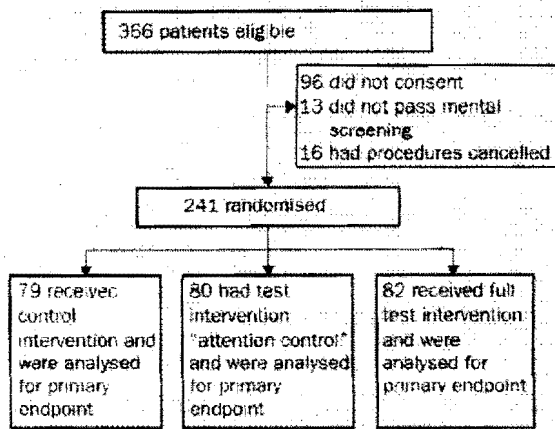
366 patients eligible

96 did not consent
13 did not pass mental screening
16 had procedures cancelled

241 randomised

79 received control intervention and were analysed for primary endpoint

80 had test intervention "attention control" and were analysed for primary endpoint

82 received full test intervention and were analysed for primary endpoint